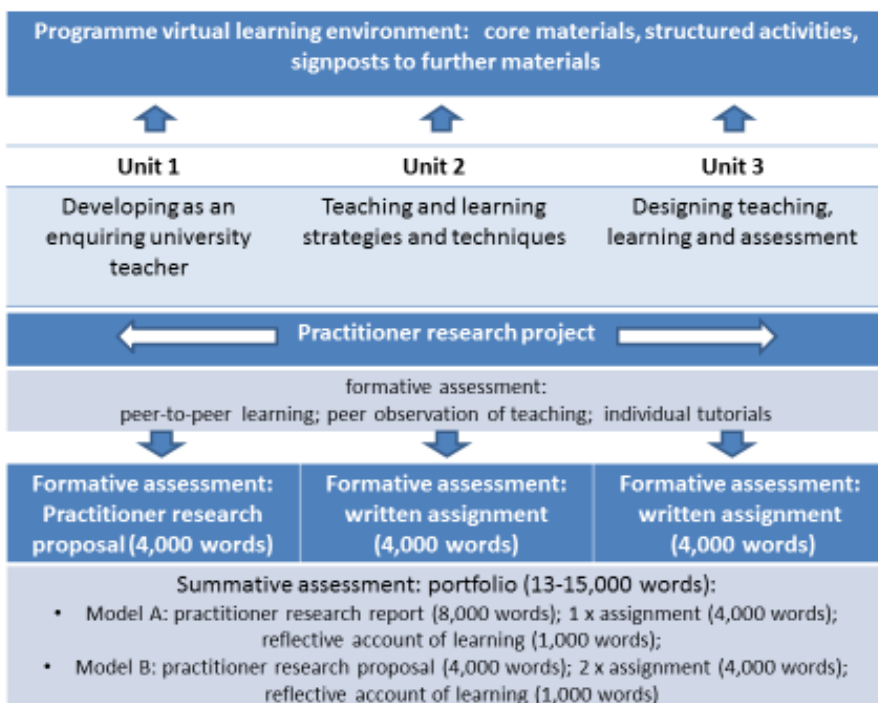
Programme virtual learning environment: core materials, structured activities, signposts to further materials

Unit 1

Developing as an enquiring university teacher

Unit 2

Teaching and learning strategies and techniques

Unit 3

Designing teaching, learning and assessment

Practitioner research project

formative assessment:
peer-to-peer learning; peer observation of teaching; individual tutorials

Formative assessment: Practitioner research proposal (4,000 words)

Formative assessment: written assignment (4,000 words)

Formative assessment: written assignment (4,000 words)

Summative assessment: portfolio (13-15,000 words):

• Model A: practitioner research report (8,000 words); 1 x assignment (4,000 words); reflective account of learning (1,000 words);

• Model B: practitioner research proposal (4,000 words); 2 x assignment (4,000 words); reflective account of learning (1,000 words)